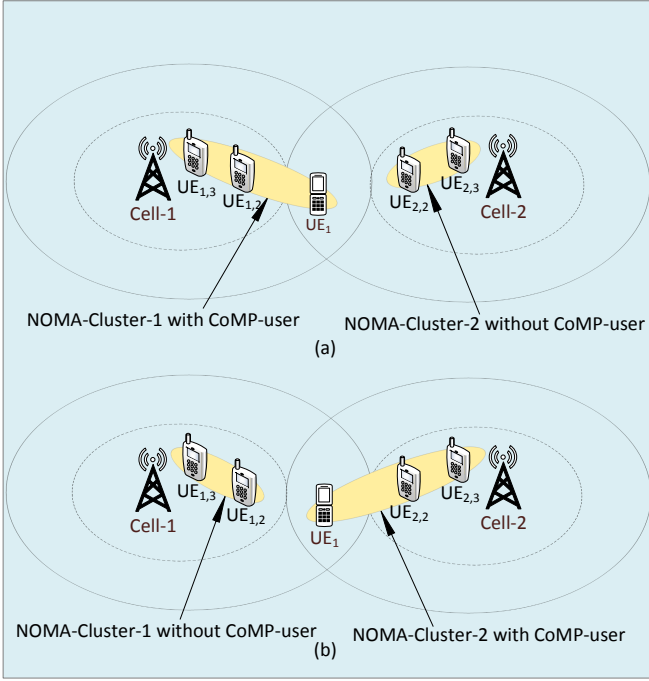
UE$_{1,3}$
UE$_{1,2}$
Cell-1
UE$_{1}$
UE$_{2,2}$
UE$_{2,3}$
Cell-2

NOMA-Cluster-1 with CoMP-user
NOMA-Cluster-2 without CoMP-user
(a)

UE$_{1,3}$
UE$_{1,2}$
Cell-1
UE$_{1}$
UE$_{2,2}$
UE$_{2,3}$
Cell-2

NOMA-Cluster-1 without CoMP-user
NOMA-Cluster-2 with CoMP-user
(b)